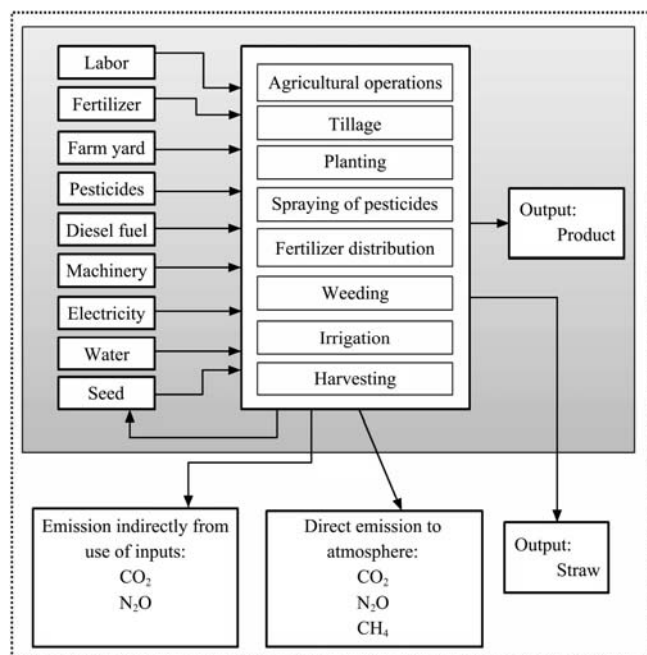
Labor
Fertilizer
Farm yard
Pesticides
Diesel fuel
Machinery
Electricity
Water
Seed

Agricultural operations
Tillage
Planting
Spraying of pesticides
Fertilizer distribution
Weeding
Irrigation
Harvesting

Output: Product

Emission indirectly from use of inputs:
$CO_2$
$N_2O$

Direct emission to atmosphere:
$CO_2$
$N_2O$
$CH_4$

Output: Straw